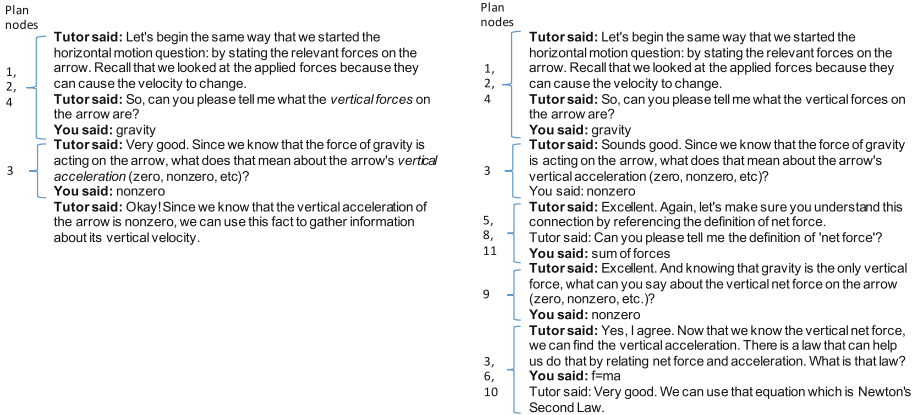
Plan nodes

1, 2, 4

Tutor said: Let's begin the same way that we started the horizontal motion question: by stating the relevant forces on the arrow. Recall that we looked at the applied forces because they can cause the velocity to change.
Tutor said: So, can you please tell me what the vertical forces on the arrow are?
You said: gravity

3

Tutor said: Very good. Since we know that the force of gravity is acting on the arrow, what does that mean about the arrow's vertical acceleration (zero, nonzero, etc)?
You said: nonzero
Tutor said: Okay! Since we know that the vertical acceleration of the arrow is nonzero, we can use this fact to gather information about its vertical velocity.

Plan nodes

1, 2, 4

Tutor said: Let's begin the same way that we started the horizontal motion question: by stating the relevant forces on the arrow. Recall that we looked at the applied forces because they can cause the velocity to change.
Tutor said: So, can you please tell me what the vertical forces on the arrow are?
You said: gravity

3

Tutor said: Sounds good. Since we know that the force of gravity is acting on the arrow, what does that mean about the arrow's vertical acceleration (zero, nonzero, etc)?
You said: nonzero

5, 8, 11

Tutor said: Excellent. Again, let's make sure you understand this connection by referencing the definition of net force.
Tutor said: Can you please tell me the definition of 'net force'?
You said: sum of forces

9

Tutor said: Excellent. And knowing that gravity is the only vertical force, what can you say about the vertical net force on the arrow (zero, nonzero, etc.)?
You said: nonzero

3, 6, 10

Tutor said: Yes, I agree. Now that we know the vertical net force, we can find the vertical acceleration. There is a law that can help us do that by relating net force and acceleration. What is that law?
You said: f=ma
Tutor said: Very good. We can use that equation which is Newton's Second Law.